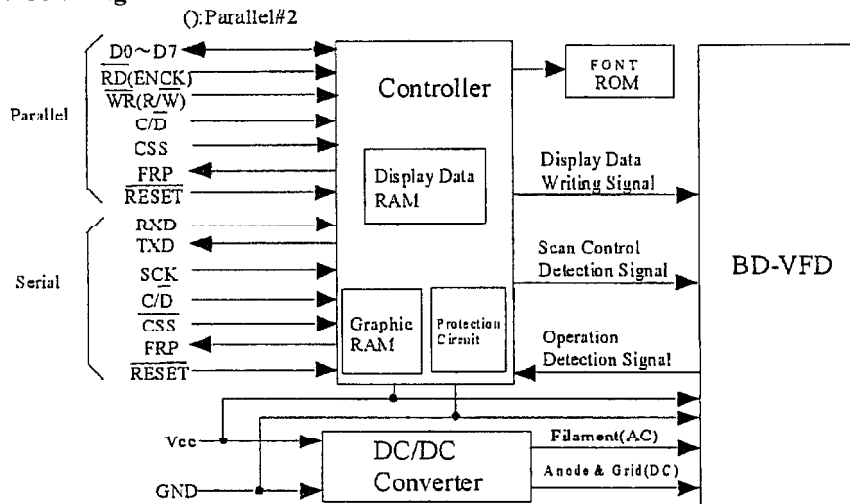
():Parallel#2

Parallel

D0～D7

$\overline{RD}$(ENCK)

$\overline{WR}$(R/$\overline{W}$)

C/$\overline{D}$

CSS

$\overline{FRP}$

$\overline{RESET}$

Serial

RXD

TXD

SCK

C/$\overline{D}$

$\overline{CSS}$

FRP

$\overline{RESET}$

Controller

Display Data RAM

Graphic RAM

Protection Circuit

FONT ROM

Display Data Writing Signal

Scan Control Detection Signal

Operation Detection Signal

BD-VFD

Vcc

GND

DC/DC Converter

Filament(AC)

Anode & Grid(DC)